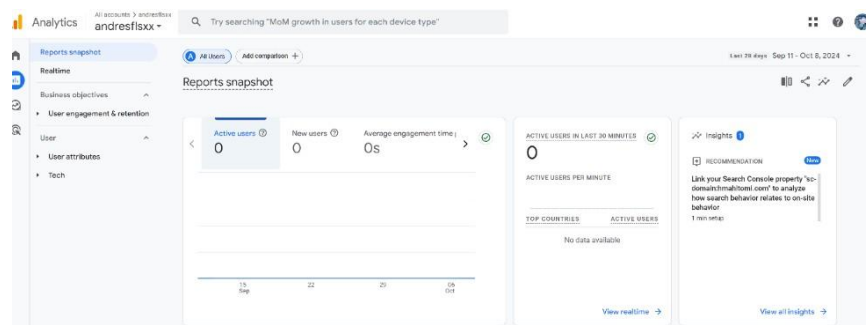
Analytics All accounts > andresflsxx andresflsxx

Try searching "MoM growth in users for each device type"

Reports snapshot
Realtime
Business objectives
User engagement & retention
User
User attributes
Tech

All Users Add comparison +

Last 28 days Sep 11 - Oct 8, 2024

Reports snapshot

Active users 0
New users 0
Average engagement time 0s

15 Sep 22 29 06 Oct

ACTIVE USERS IN LAST 30 MINUTES
0
ACTIVE USERS PER MINUTE
TOP COUNTRIES ACTIVE USERS
No data available
View realtime →

Insights 1
RECOMMENDATION New
Link your Search Console property "sc-domain:hmahtomi.com" to analyze how search behavior relates to on-site behavior
1 min setup
View all insights →